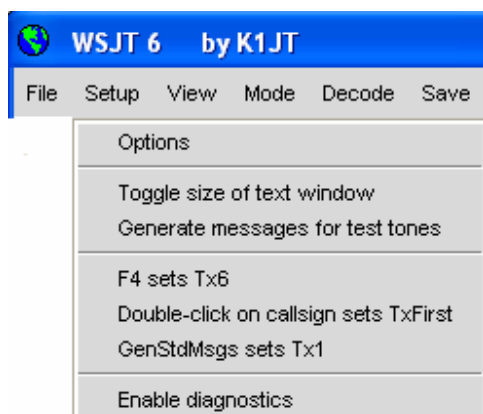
WSJT 6 by K1JT

File Setup View Mode Decode Save

Options

Toggle size of text window
Generate messages for test tones

F4 sets Tx6
Double-click on callsign sets TxFirst
GenStdMsgs sets Tx1

Enable diagnostics